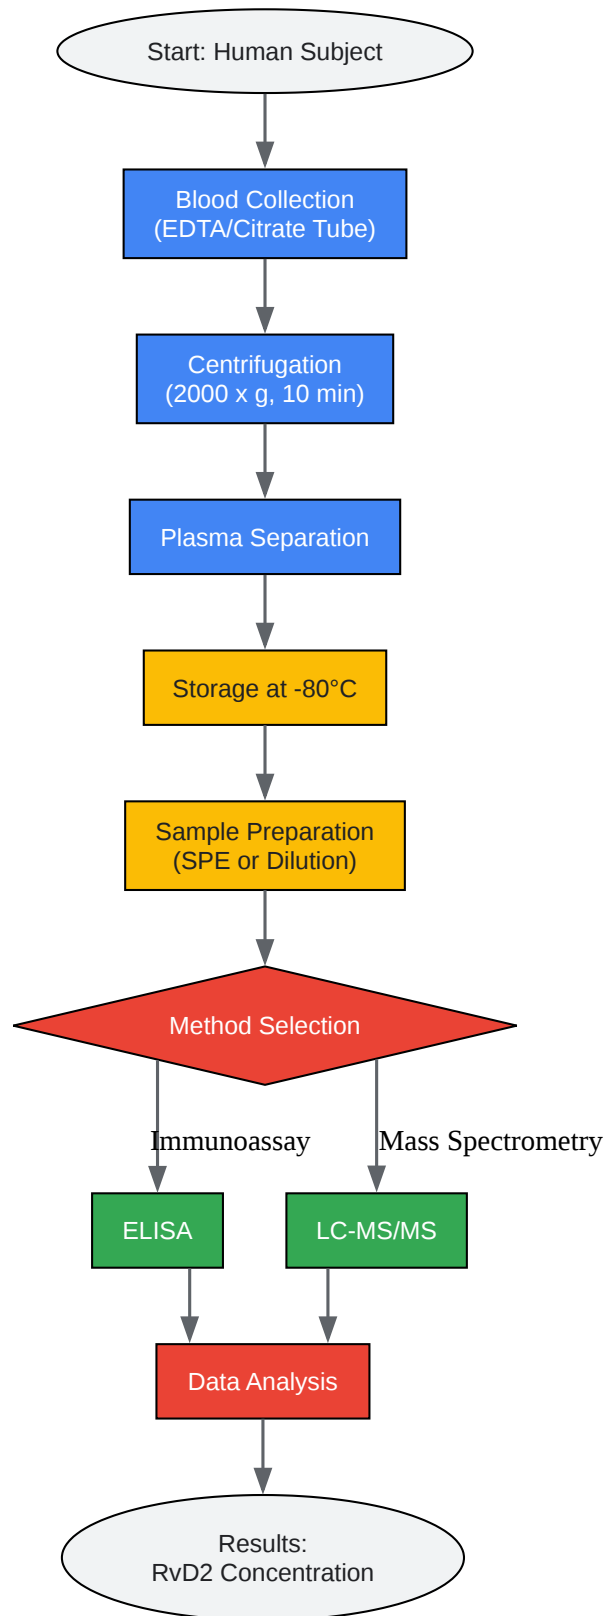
Start: Human Subject

Blood Collection
(EDTA/Citrate Tube)

Centrifugation
(2000 x g, 10 min)

Plasma Separation

Storage at -80°C

Sample Preparation
(SPE or Dilution)

Method Selection

Immunoassay

Mass Spectrometry

ELISA

LC-MS/MS

Data Analysis

Results:
RvD2 Concentration